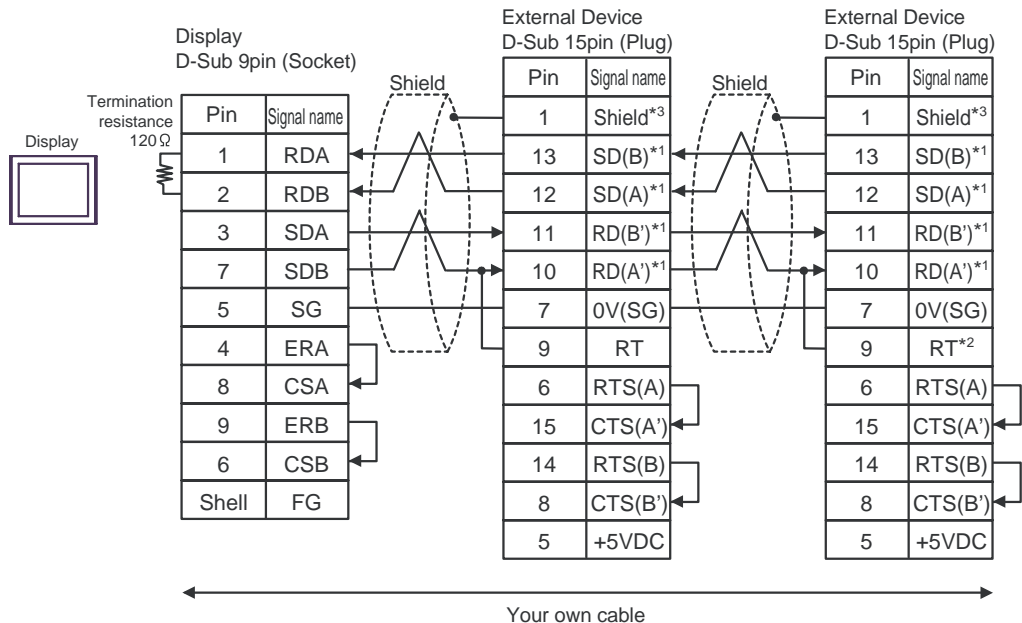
Display
D-Sub 9pin (Socket)

Termination resistance 120Ω

Display

| Pin | Signal name |
|---|---|
| 1 | RDA |
| 2 | RDB |
| 3 | SDA |
| 7 | SDB |
| 5 | SG |
| 4 | ERA |
| 8 | CSA |
| 9 | ERB |
| 6 | CSB |
| Shell | FG |

Shield

External Device
D-Sub 15pin (Plug)

| Pin | Signal name |
|---|---|
| 1 | Shield$^{*3}$ |
| 13 | SD(B)$^{*1}$ |
| 12 | SD(A)$^{*1}$ |
| 11 | RD(B')$^{*1}$ |
| 10 | RD(A')$^{*1}$ |
| 7 | 0V(SG) |
| 9 | RT |
| 6 | RTS(A) |
| 15 | CTS(A') |
| 14 | RTS(B) |
| 8 | CTS(B') |
| 5 | +5VDC |

Shield

External Device
D-Sub 15pin (Plug)

| Pin | Signal name |
|---|---|
| 1 | Shield$^{*3}$ |
| 13 | SD(B)$^{*1}$ |
| 12 | SD(A)$^{*1}$ |
| 11 | RD(B')$^{*1}$ |
| 10 | RD(A')$^{*1}$ |
| 7 | 0V(SG) |
| 9 | RT$^{*2}$ |
| 6 | RTS(A) |
| 15 | CTS(A') |
| 14 | RTS(B) |
| 8 | CTS(B') |
| 5 | +5VDC |

Your own cable